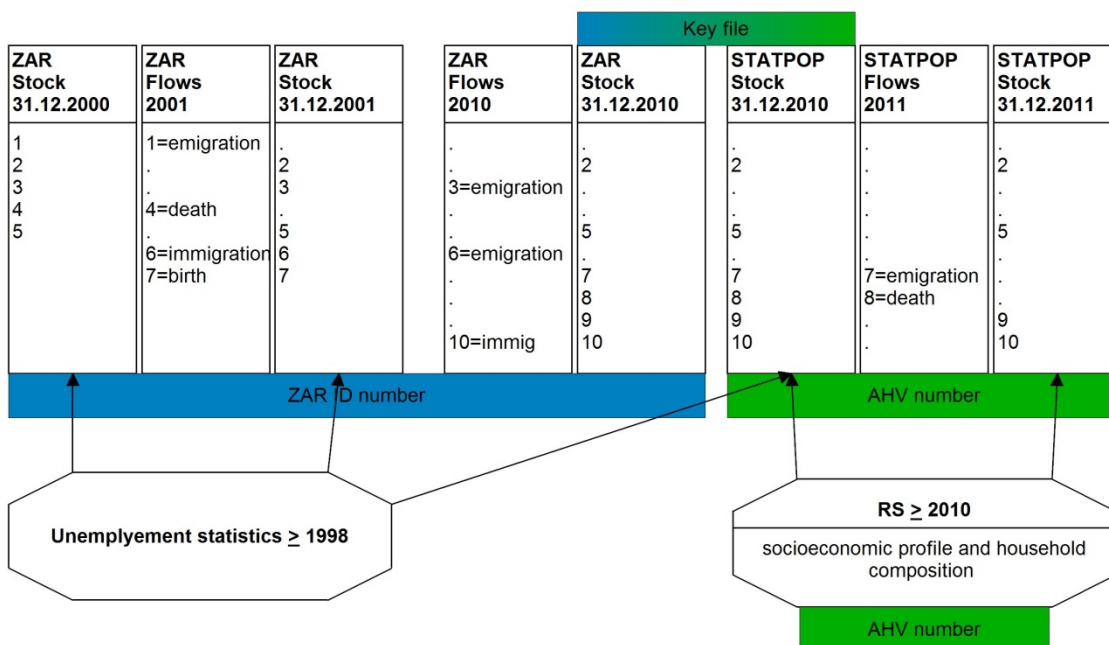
Key file

ZAR Stock 31.12.2000

1
2
3
4
5

ZAR Flows 2001

1=emigration
.
.
4=death
.
6=immigration
7=birth

ZAR Stock 31.12.2001

.
2
3
.
5
6
7

ZAR Flows 2010

.
.
3=emigration
.
.
6=emigration
.
.
.
10=immig

ZAR Stock 31.12.2010

.
2
.
.
5
.
7
8
9
10

STATPOP Stock 31.12.2010

.
2
.
.
5
.
7
8
9
10

STATPOP Flows 2011

.
.
.
.
.
.
7=emigration
8=death
.
.

STATPOP Stock 31.12.2011

.
2
.
.
5
.
.
.
9
10

ZAR ID number

AHV number

Unemplyement statistics $\geq$ 1998

RS $\geq$ 2010

socioeconomic profile and household composition

AHV number